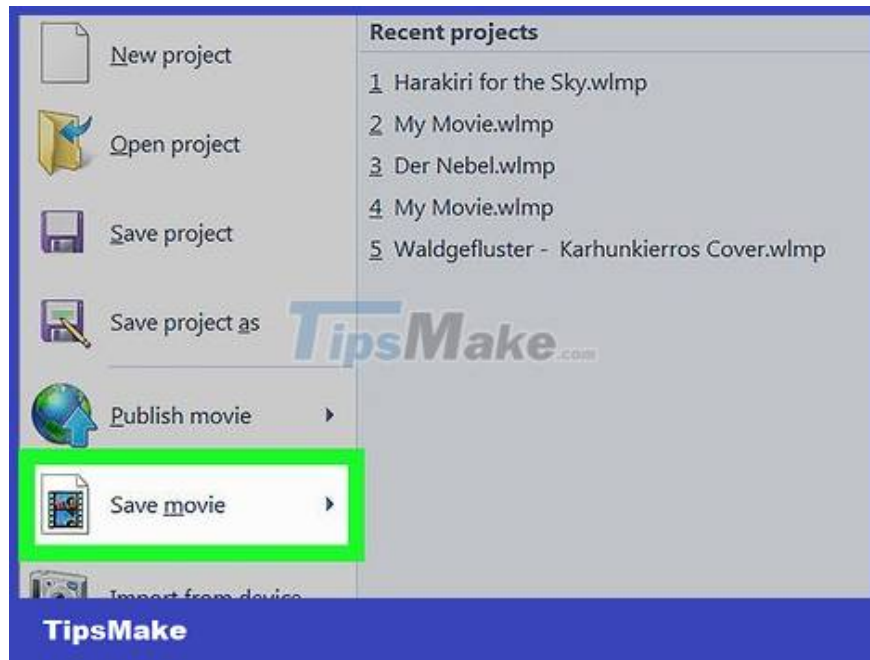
New project

Open project

Save project

Save project as

Publish movie

Save movie

Import from device

Recent projects

1 Harakiri for the Sky.wlmp

2 My Movie.wlmp

3 Der Nebel.wlmp

4 My Movie.wlmp

5 Waldgefluster - Karhunkierros Cover.wlmp

TipsMake.com

TipsMake